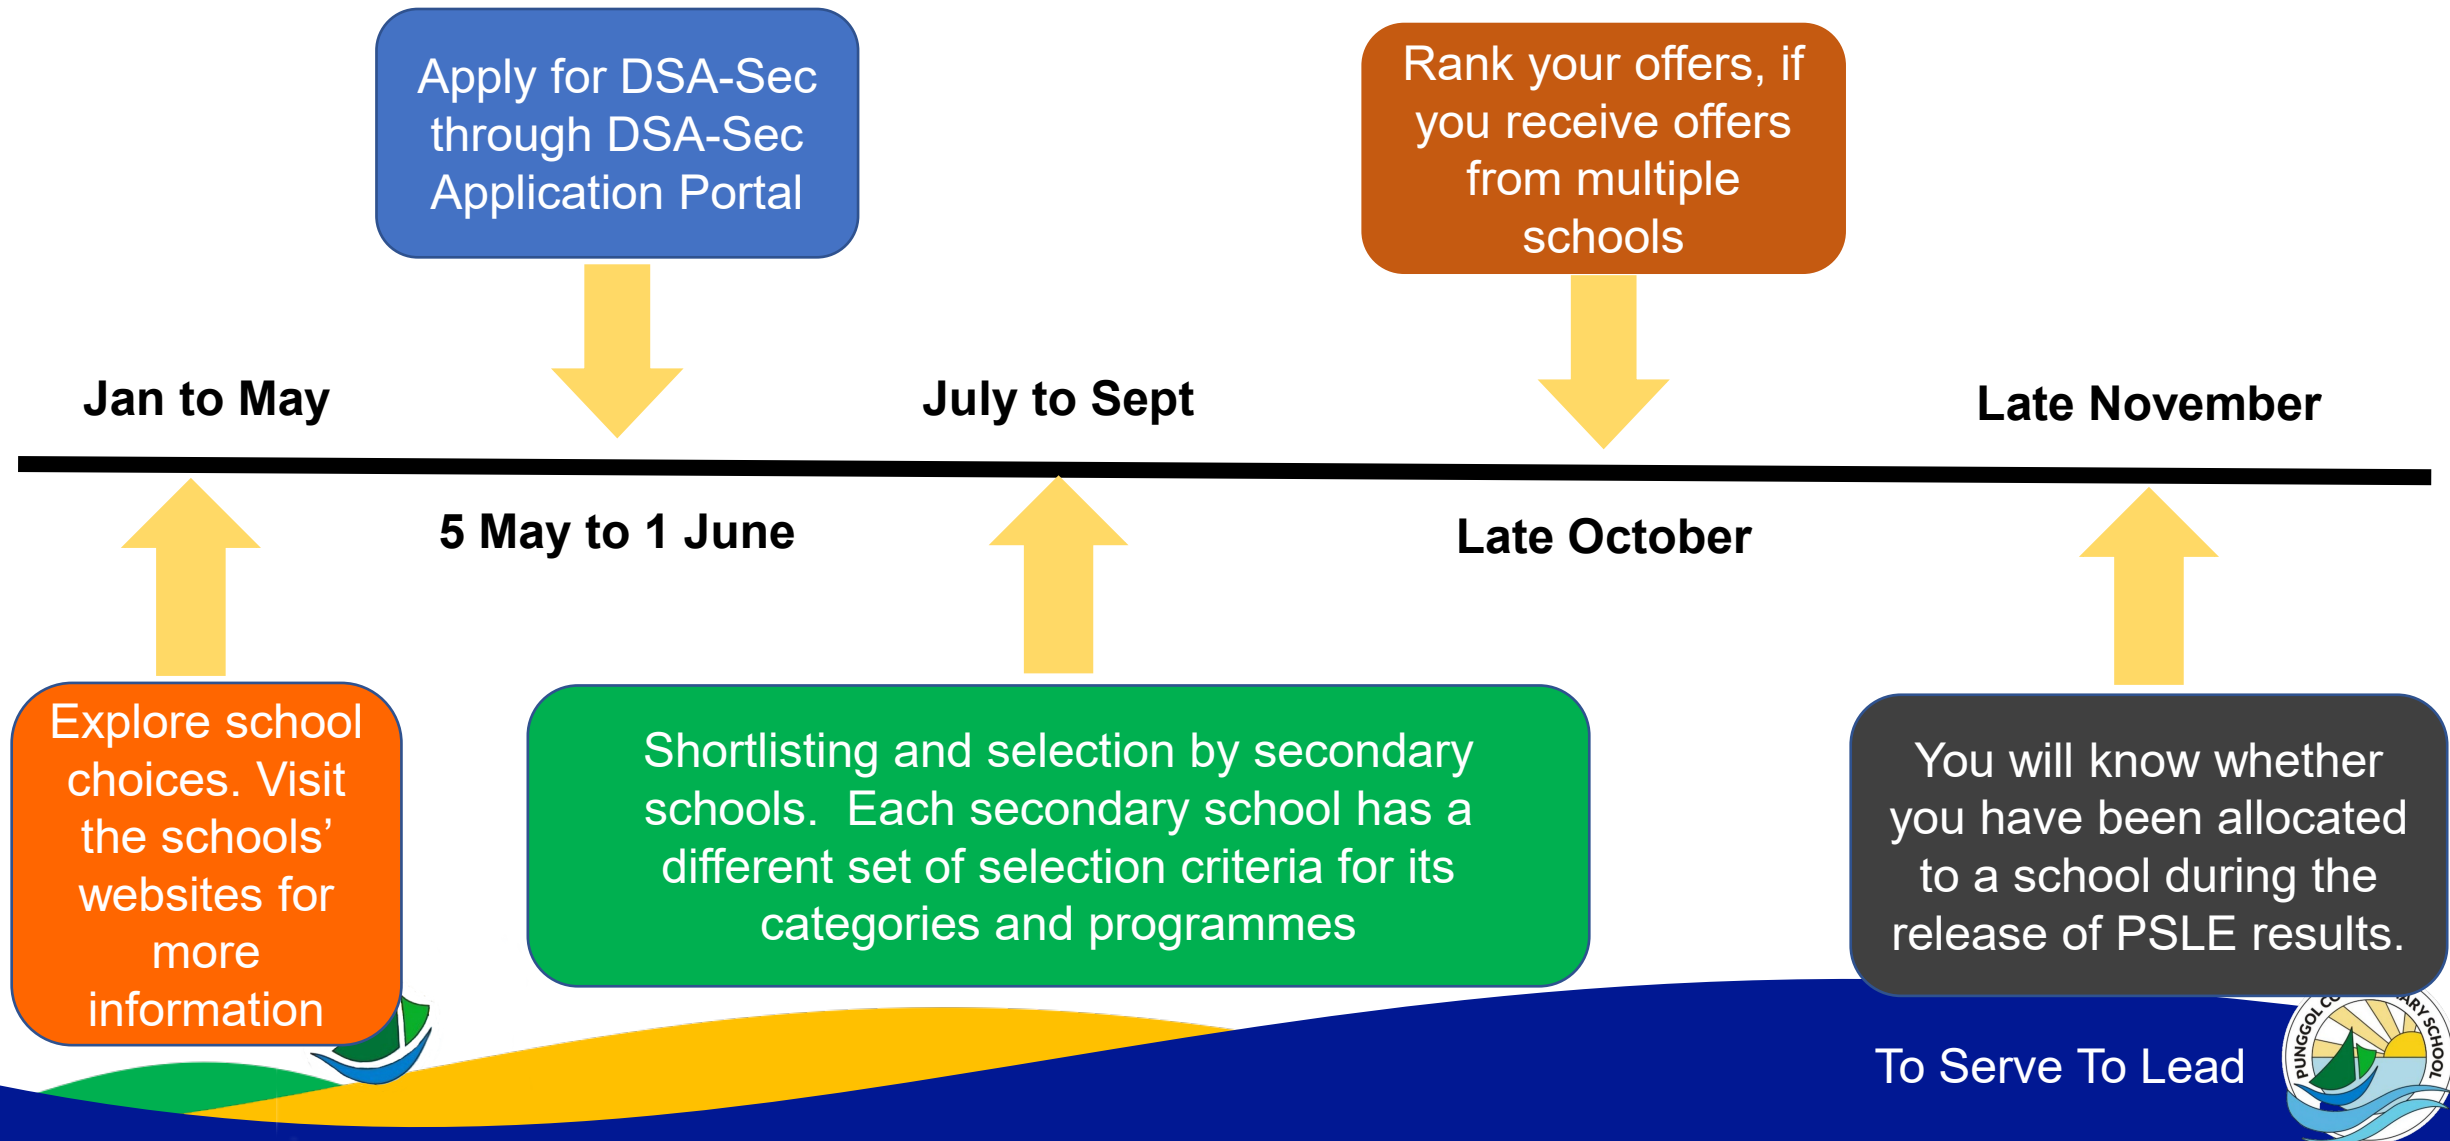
Apply for DSA-Sec through DSA-Sec Application Portal

Rank your offers, if you receive offers from multiple schools

Jan to May

July to Sept

Late November

5 May to 1 June

Late October

Explore school choices. Visit the schools' websites for more information

Shortlisting and selection by secondary schools. Each secondary school has a different set of selection criteria for its categories and programmes

You will know whether you have been allocated to a school during the release of PSLE results.

To Serve To Lead

PUNGGOL C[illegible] ARY SCHOOL